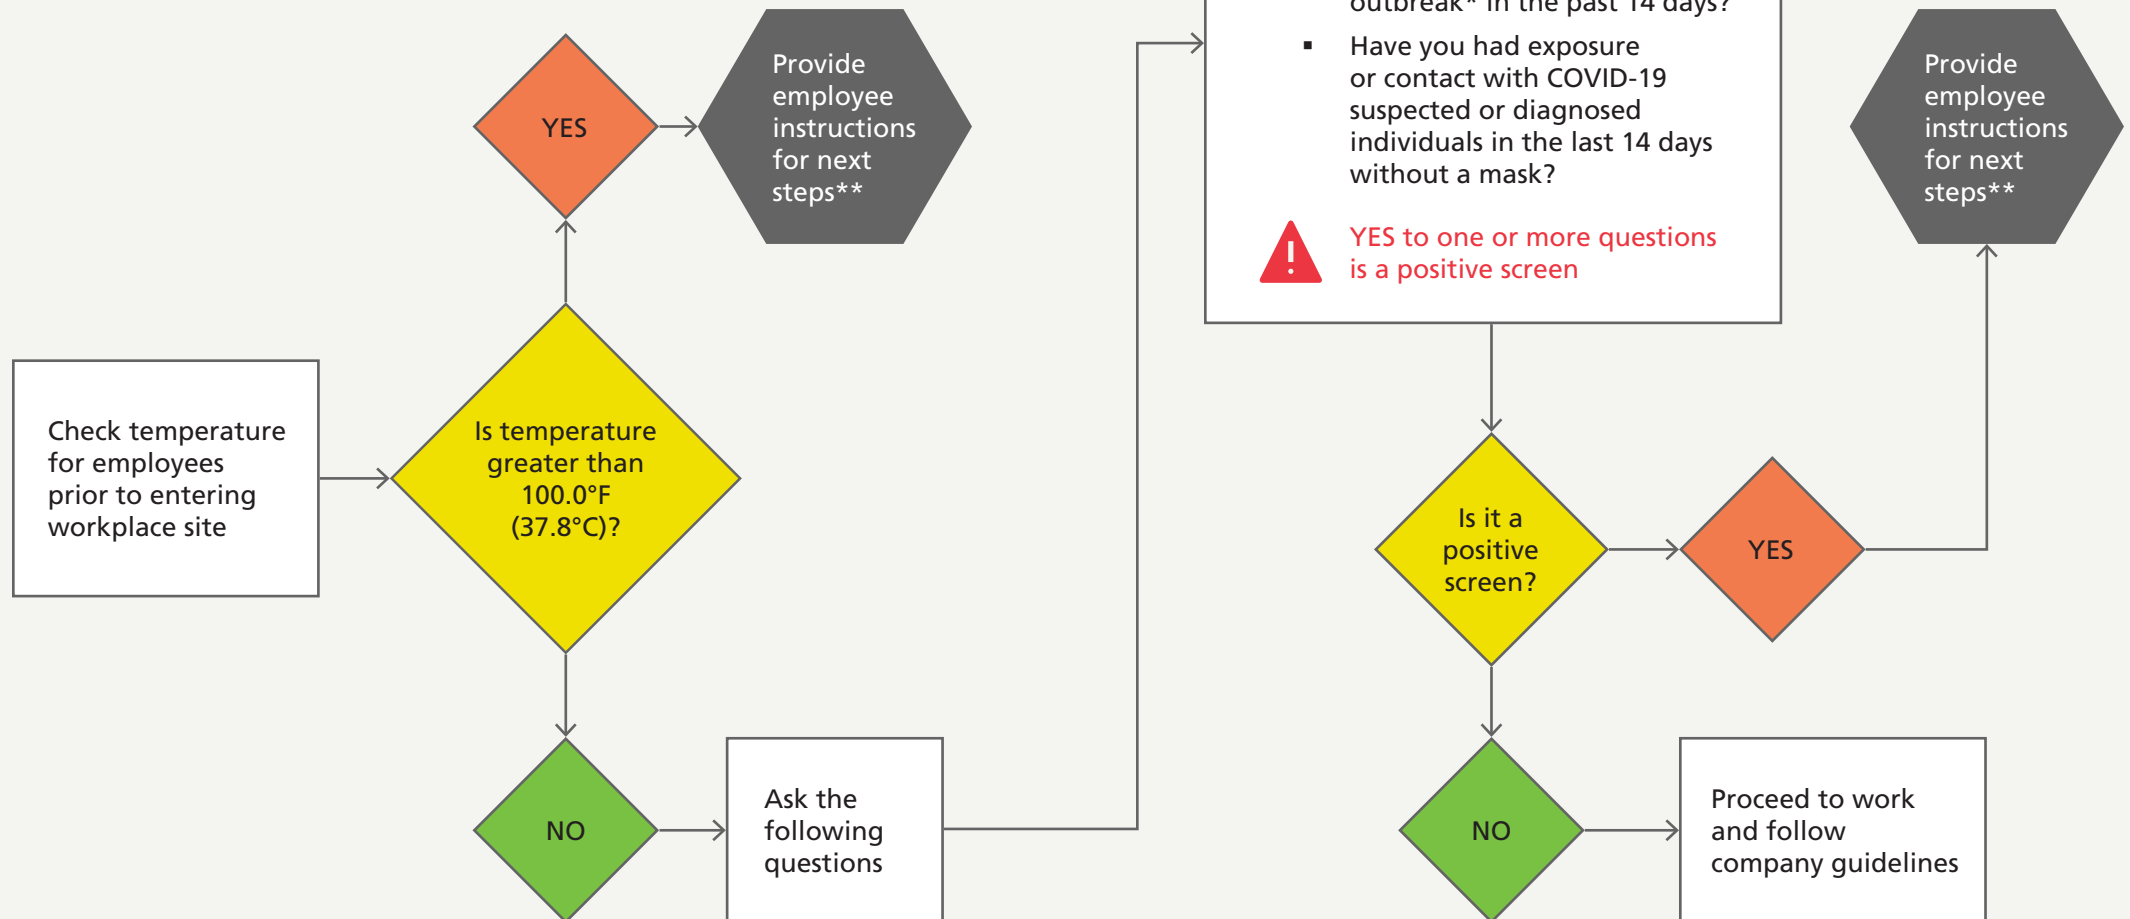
YES

Provide employee instructions for next steps**

Check temperature for employees prior to entering workplace site

Is temperature greater than 100.0°F (37.8°C)?

NO

Ask the following questions

outbreak* in the past 14 days?

- Have you had exposure or contact with COVID-19 suspected or diagnosed individuals in the last 14 days without a mask?

YES to one or more questions is a positive screen

Is it a positive screen?

YES

Provide employee instructions for next steps**

NO

Proceed to work and follow company guidelines